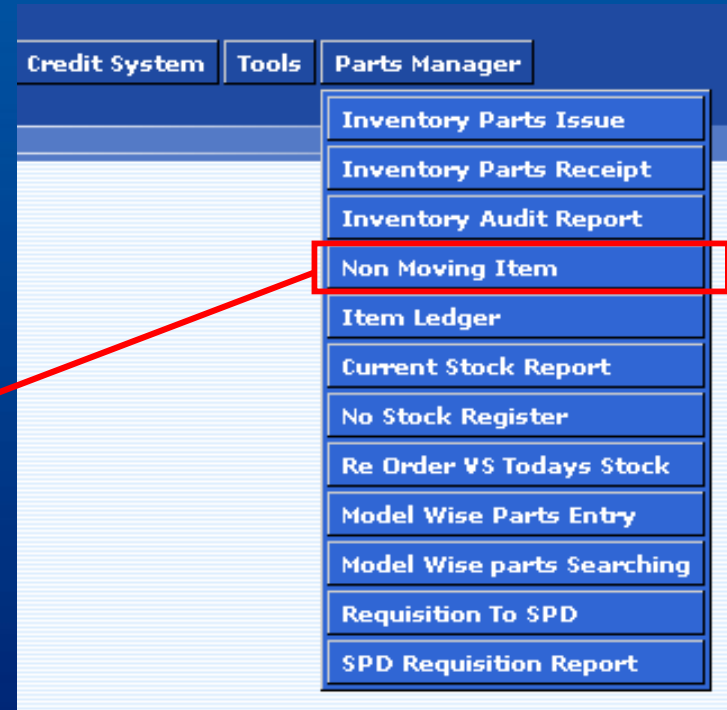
Credit System
Tools
Parts Manager

Inventory Parts Issue
Inventory Parts Receipt
Inventory Audit Report
Non Moving Item
Item Ledger
Current Stock Report
No Stock Register
Re Order VS Todays Stock
Model Wise Parts Entry
Model Wise parts Searching
Requisition To SPD
SPD Requisition Report